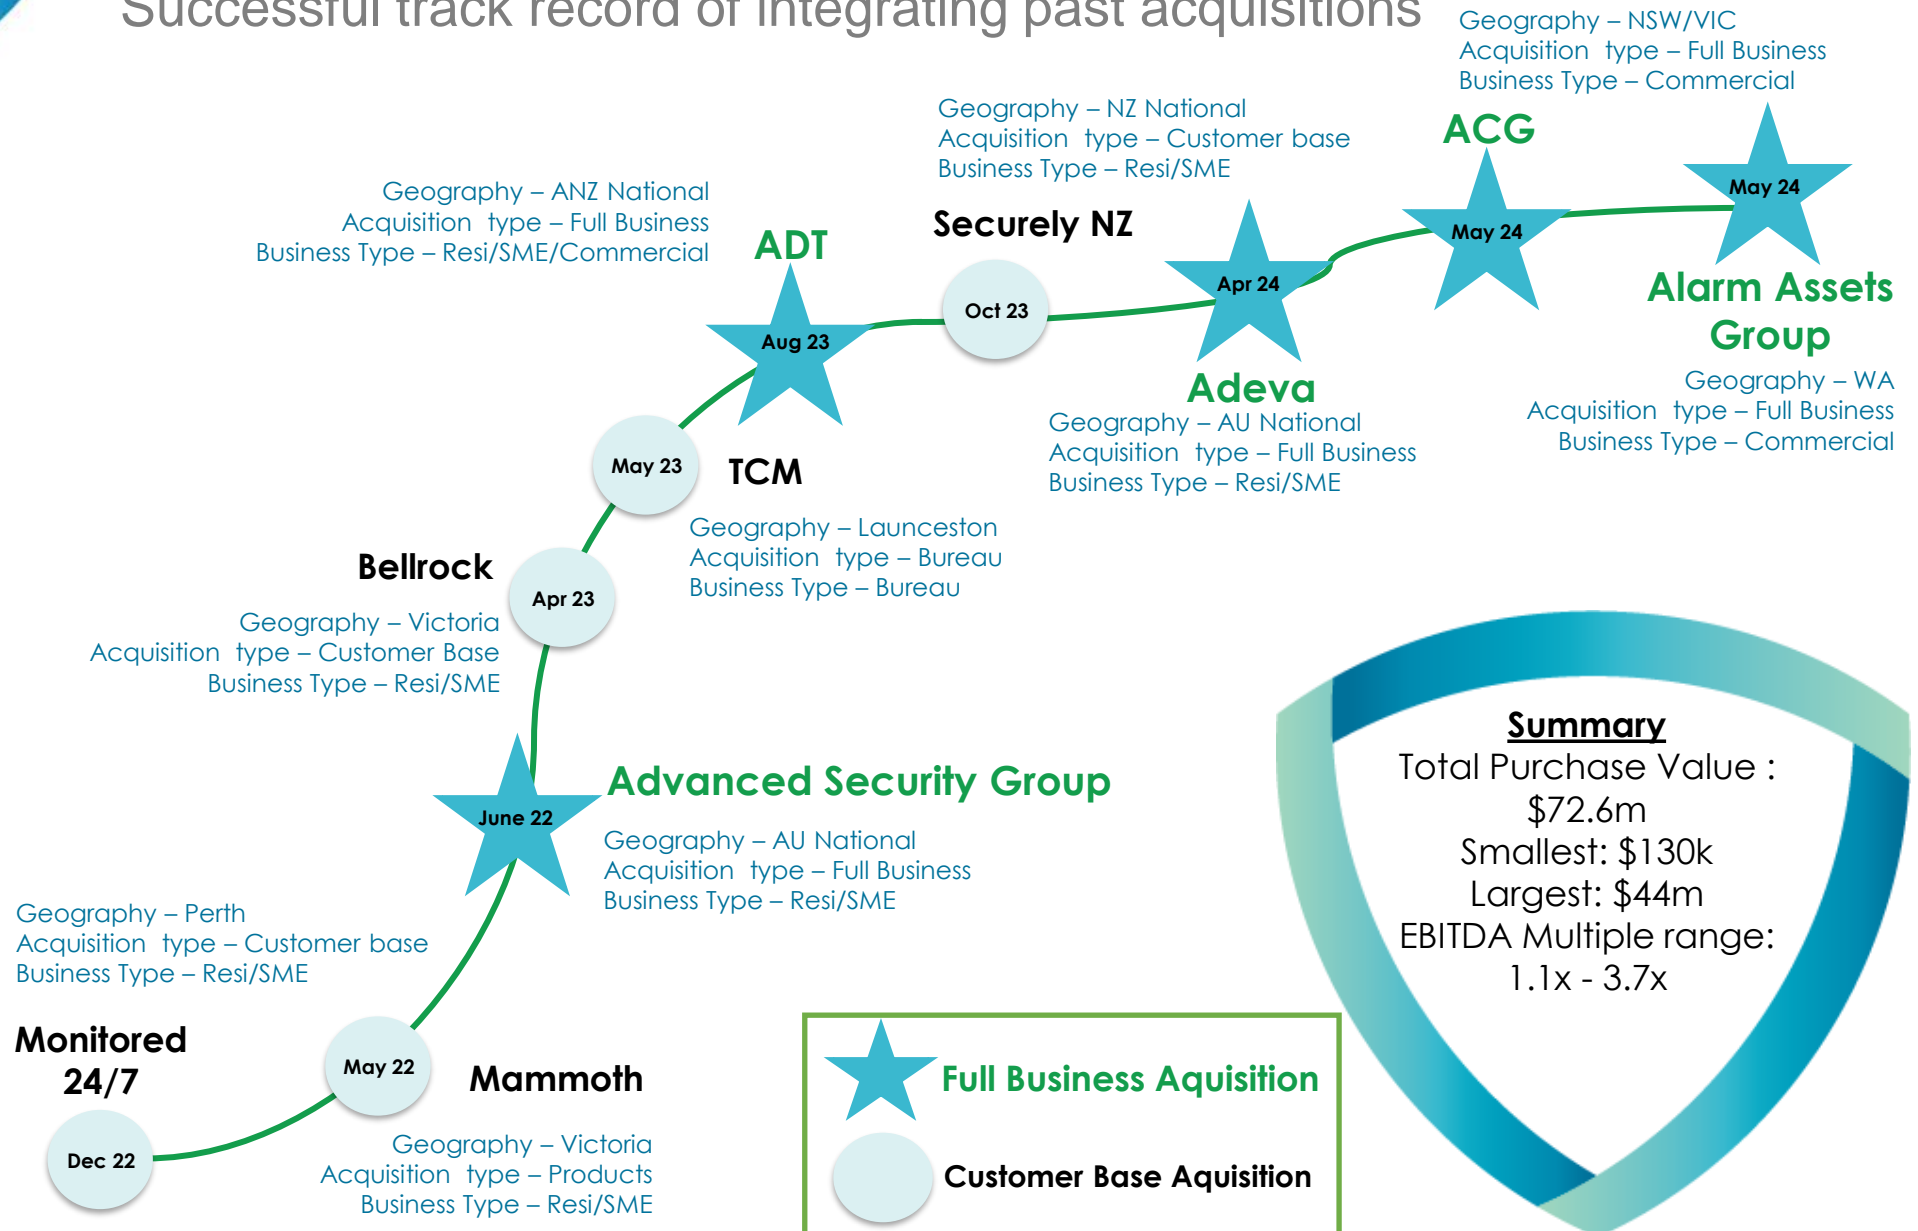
Successful track record of integrating past acquisitions

Geography – NSW/VIC
Acquisition type – Full Business
Business Type – Commercial

ACG

May 24

May 24

Geography – NZ National
Acquisition type – Customer base
Business Type – Resi/SME

Securely NZ

Geography – ANZ National
Acquisition type – Full Business
Business Type – Resi/SME/Commercial

ADT

Aug 23

Oct 23

Apr 24

Alarm Assets Group

Geography – WA
Acquisition type – Full Business
Business Type – Commercial

Adeva

Geography – AU National
Acquisition type – Full Business
Business Type – Resi/SME

May 23

TCM

Geography – Launceston
Acquisition type – Bureau
Business Type – Bureau

Bellrock

Apr 23

Geography – Victoria
Acquisition type – Customer Base
Business Type – Resi/SME

June 22

Advanced Security Group

Geography – AU National
Acquisition type – Full Business
Business Type – Resi/SME

Geography – Perth
Acquisition type – Customer base
Business Type – Resi/SME

Monitored 24/7

May 22

Mammoth

Dec 22

Geography – Victoria
Acquisition type – Products
Business Type – Resi/SME

Summary
Total Purchase Value : $72.6m
Smallest: $130k
Largest: $44m
EBITDA Multiple range: 1.1x - 3.7x

Full Business Aquisition

Customer Base Aquisition